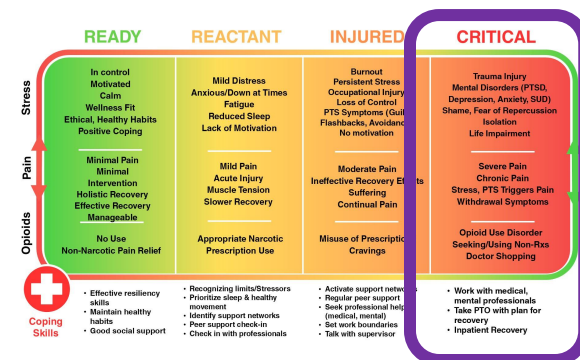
READY | REACTANT | INJURED | CRITICAL

Stress

In control
Motivated
Calm
Wellness Fit
Ethical, Healthy Habits
Positive Coping

Mild Distress
Anxious/Down at Times
Fatigue
Reduced Sleep
Lack of Motivation

Burnout
Persistent Stress
Occupational Injury
Loss of Control
PTS Symptoms (Guil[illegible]
Flashbacks, Avoidan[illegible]
No motivation

Trauma Injury
Mental Disorders (PTSD, Depression, Anxiety, SUD)
Shame, Fear of Repercussion
Isolation
Life Impairment

Pain

Minimal Pain
Minimal
Intervention
Holistic Recovery
Effective Recovery
Manageable

Mild Pain
Acute Injury
Muscle Tension
Slower Recovery

Moderate Pain
Ineffective Recovery Ef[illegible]
Suffering
Continual Pain

Severe Pain
Chronic Pain
Stress, PTS Triggers Pain
Withdrawal Symptoms

Opioids

No Use
Non-Narcotic Pain Relief

Appropriate Narcotic
Prescription Use

Misuse of Prescripti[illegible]
Cravings

Opioid Use Disorder
Seeking/Using Non-Rxs
Doctor Shopping

Coping Skills

• Effective resiliency skills
• Maintain healthy habits
• Good social support

• Recognizing limits/Stressors
• Prioritize sleep & healthy movement
• Identify support networks
• Peer support check-in
• Check in with professionals

• Activate support netwo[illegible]
• Regular peer support
• Seek professional help (medical, mental)
• Set work boundaries
• Talk with supervisor

• Work with medical, mental professionals
• Take PTO with plan for recovery
• Inpatient Recovery